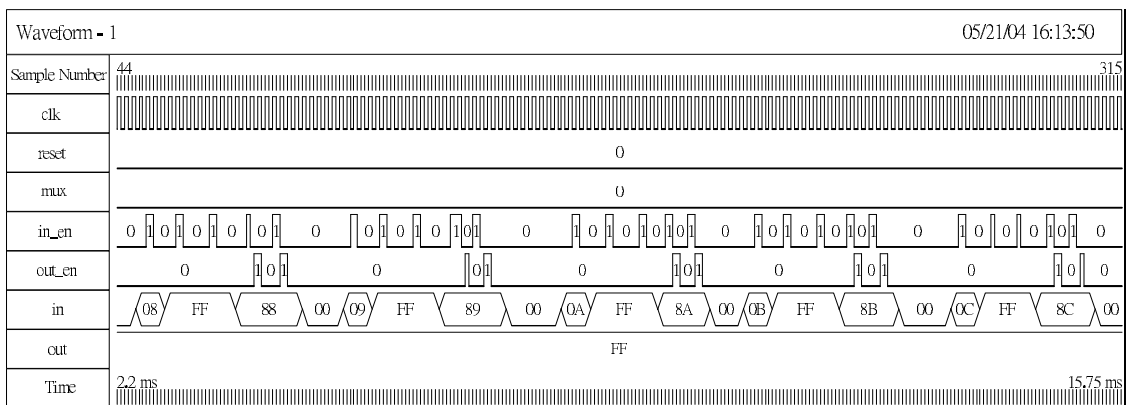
Waveform - 1

05/21/04 16:13:50

| | |
|---|---|
| Sample Number | 44 315 |
| clk | |
| reset | 0 |
| mux | 0 |
| in_en | 0 1 0 1 0 1 0 0 1 0 0 1 0 1 0 1 0 1 0 1 0 1 0 1 0 1 0 1 0 1 0 1 0 1 0 1 0 0 1 0 1 0 1 0 1 0 1 0 1 0 1 0 |
| out_en | 0 1 0 1 0 0 1 0 1 0 1 0 1 0 1 0 1 0 |
| in | 08 FF 88 00 09 FF 89 00 0A FF 8A 00 0B FF 8B 00 0C FF 8C 00 |
| out | FF |
| Time | 2.2 ms 15.75 ms |